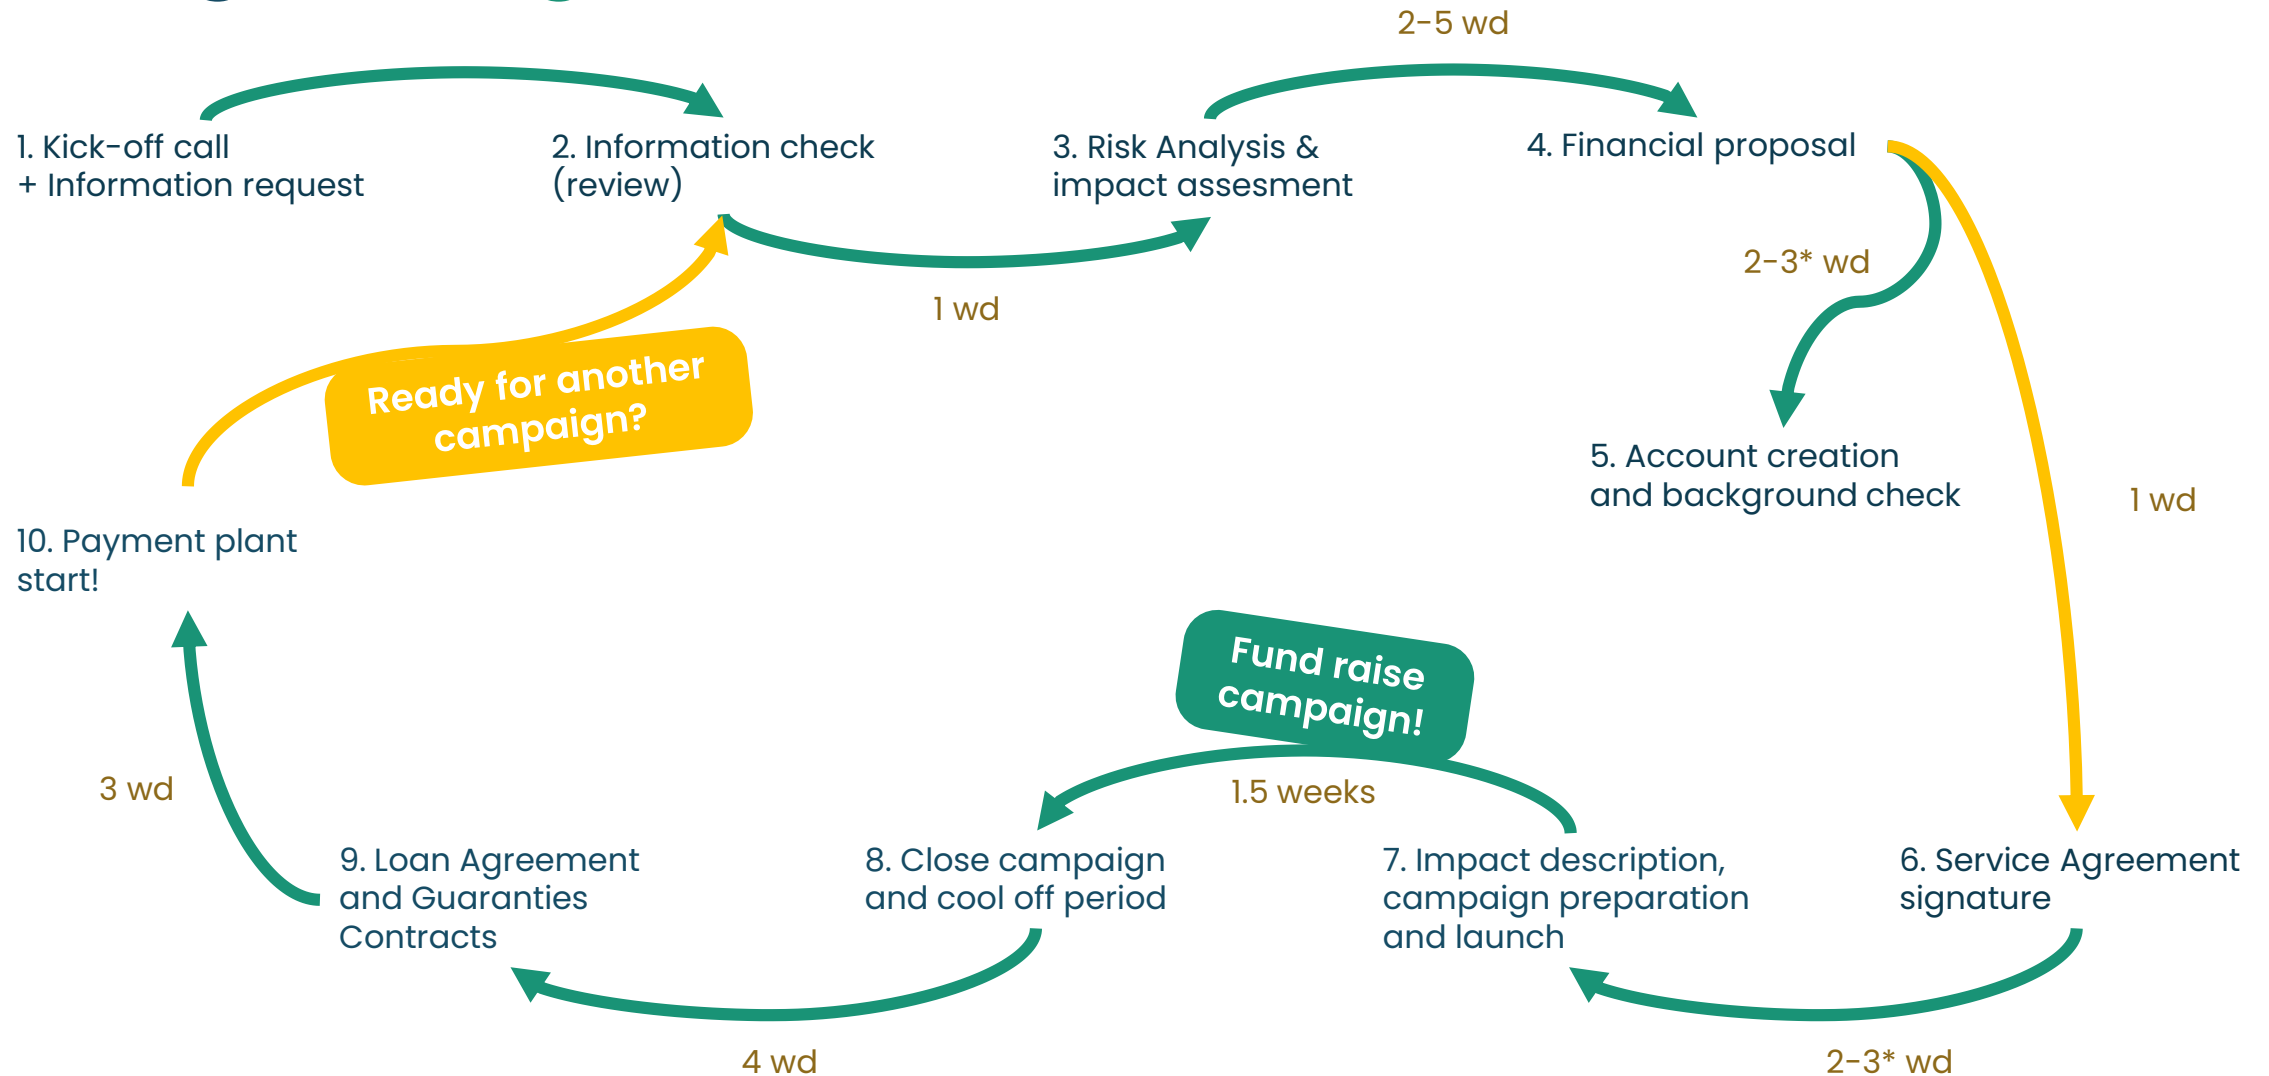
2-5 wd

1. Kick-off call
+ Information request

2. Information check
(review)

3. Risk Analysis &
impact assesment

4. Financial proposal

1 wd

2-3* wd

Ready for another campaign?

5. Account creation
and background check

1 wd

10. Payment plant
start!

Fund raise campaign!

3 wd

1.5 weeks

9. Loan Agreement
and Guaranties
Contracts

8. Close campaign
and cool off period

7. Impact description,
campaign preparation
and launch

6. Service Agreement
signature

4 wd

2-3* wd